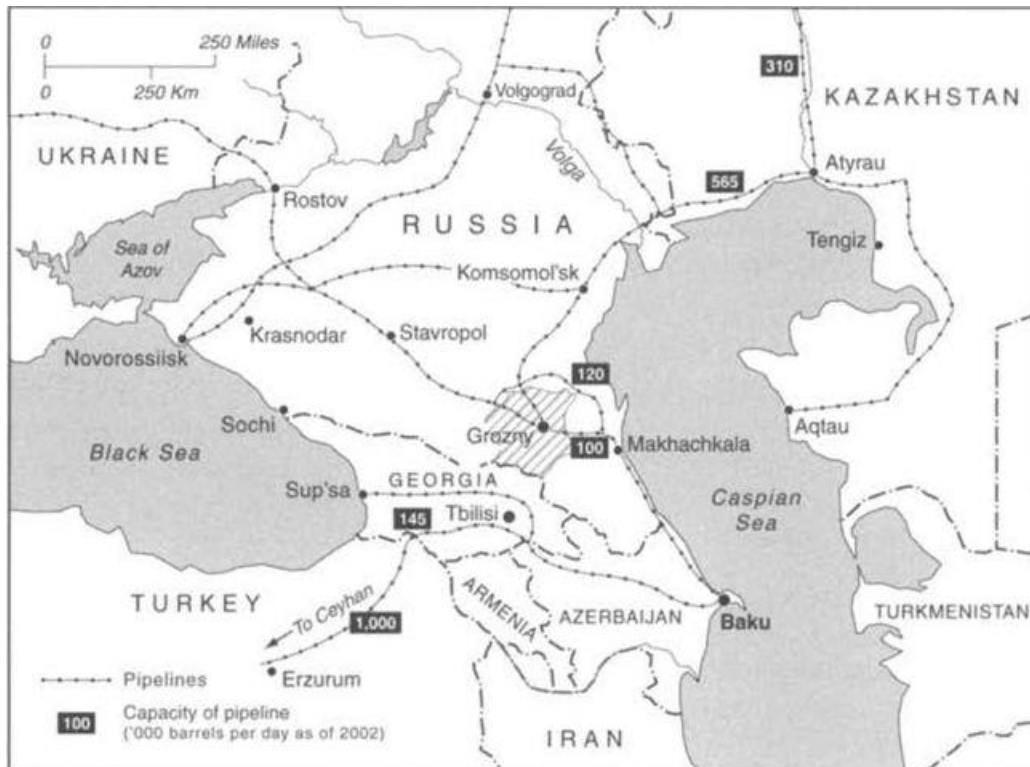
0 250 Miles
0 250 Km
310
KAZAKHSTAN
Volgograd
UKRAINE
Volga
565
Atyrau
Rostov
RUSSIA
Tengiz
Sea of Azov
Komsomol'sk
Krasnodar
Stavropol
Novorossiisk
120
Sochi
Grozny
100
Makhachkala
Aqtau
Black Sea
GEORGIA
Caspian Sea
Sup'sa
145
Tbilisi
TURKEY
To Ceyhan
1,000
ARMENIA
AZERBAIJAN
Baku
TURKMENISTAN
Pipelines
Erzurum
100 Capacity of pipeline ('000 barrels per day as of 2002)
IRAN